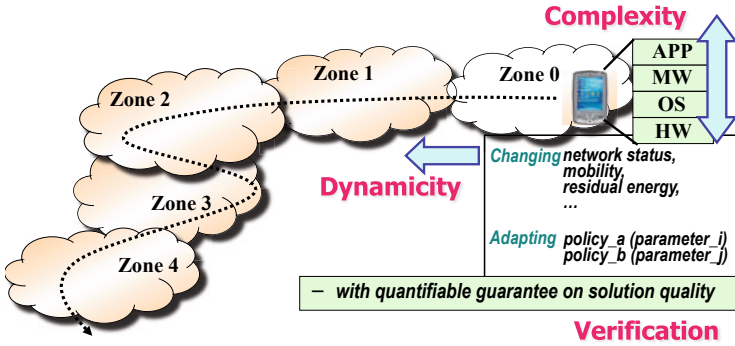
Complexity

APP
MW
OS
HW

Zone 0
Zone 1
Zone 2
Zone 3
Zone 4

Dynamicity

Changing network status, mobility, residual energy, …

Adapting policy_a (parameter_i) policy_b (parameter_j)

– with quantifiable guarantee on solution quality

Verification